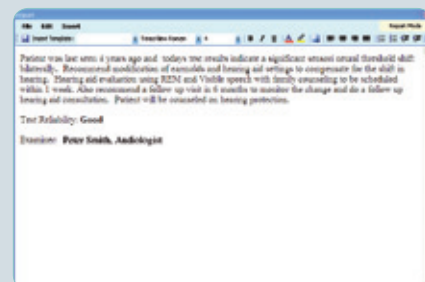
Report

File Edit Insert

Insert Template: Times New Roman 3

Patient was last seen 4 years ago and todays test results indicate a significant sensori neural threshold shift bilaterally. Recommend modification of earmolds and hearing aid settings to compensate for the shift in hearing. Hearing aid evaluation using REM and Visible speech with family counseling to be scheduled within 1 week. Also recommend a follow up visit in 6 months to monitor the change and do a follow up hearing aid consultation. Patient will be counseled on hearing protection.

Test Reliability: Good

Examiner: Peter Smith, Audiologist